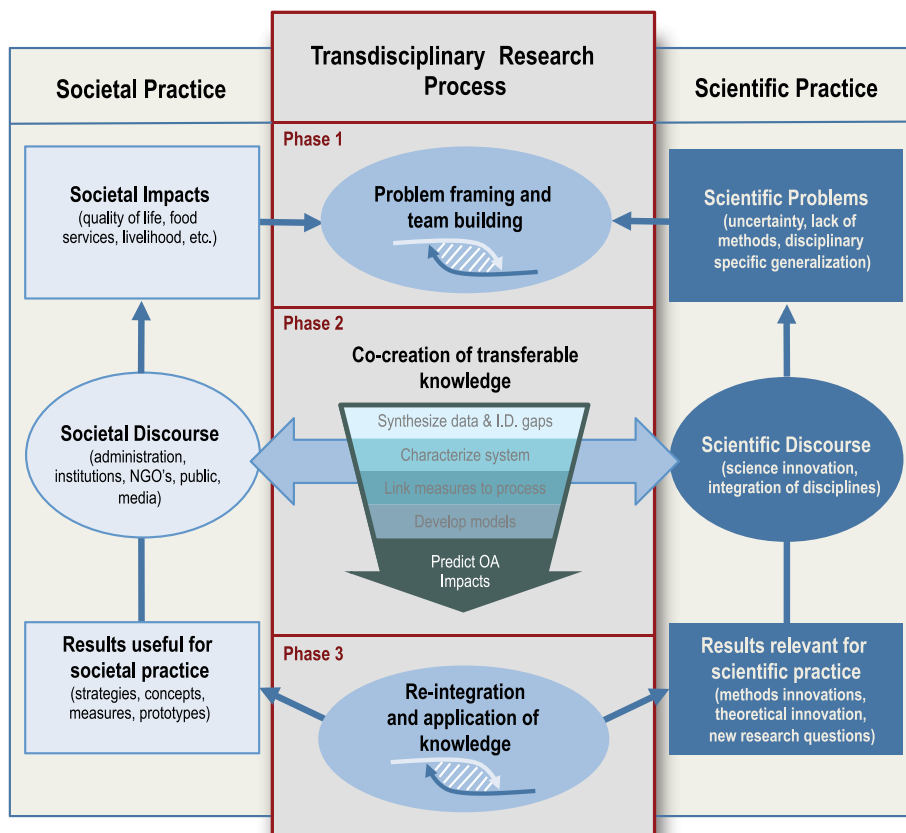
Transdisciplinary Research Process

Societal Practice

Scientific Practice

Phase 1

Societal Impacts
(quality of life, food services, livelihood, etc.)

Problem framing and team building

Scientific Problems
(uncertainty, lack of methods, disciplinary specific generalization)

Phase 2

Co-creation of transferable knowledge

Societal Discourse
(administration, institutions, NGO's, public, media)

Synthesize data & I.D. gaps

Characterize system

Link measures to process

Develop models

Predict OA Impacts

Scientific Discourse
(science innovation, integration of disciplines)

Phase 3

Results useful for societal practice
(strategies, concepts, measures, prototypes)

Re-integration and application of knowledge

Results relevant for scientific practice
(methods innovations, theoretical innovation, new research questions)